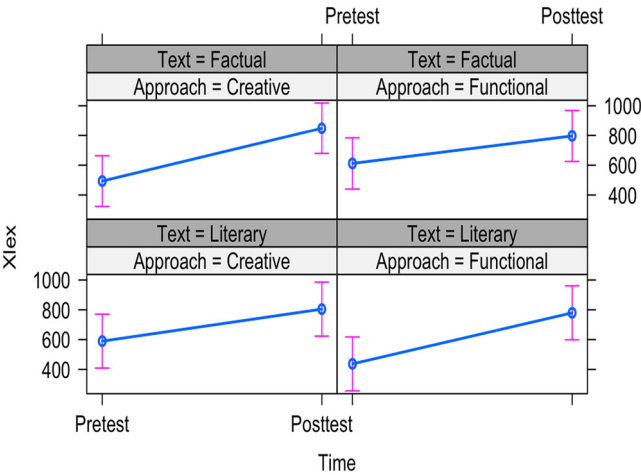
Pretest Posttest

Text = Factual
Approach = Creative

Text = Factual
Approach = Functional

1000
800
600
400

Xlex

Text = Literary
Approach = Creative

Text = Literary
Approach = Functional

1000
800
600
400

Pretest Posttest

Time